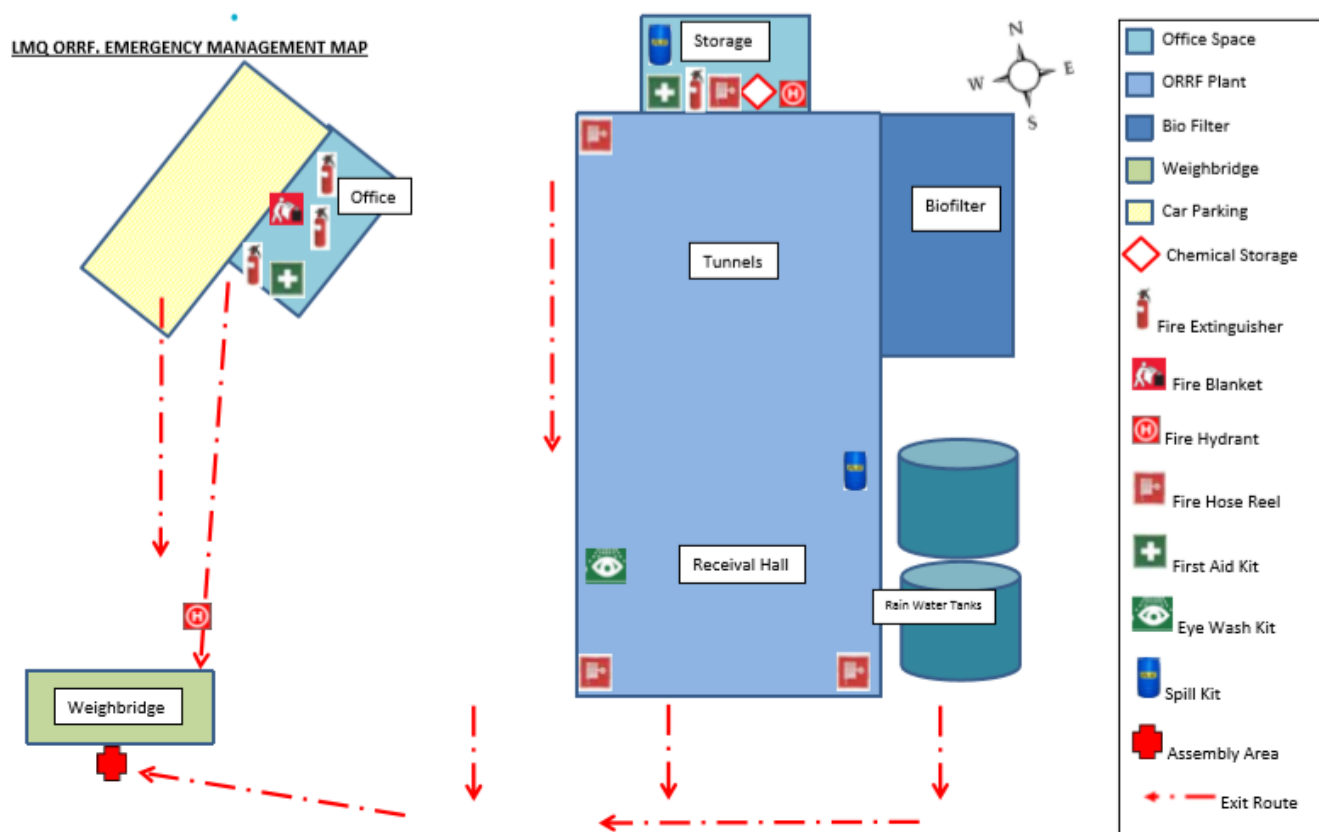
LMQ ORRF. EMERGENCY MANAGEMENT MAP

Office

Storage

N
W
E
S

Tunnels

Biofilter

Receival Hall

Rain Water Tanks

Weighbridge

| Office Space |
| ORRF Plant |
| Bio Filter |
| Weighbridge |
| Car Parking |
| Chemical Storage |
| Fire Extinguisher |
| Fire Blanket |
| Fire Hydrant |
| Fire Hose Reel |
| First Aid Kit |
| Eye Wash Kit |
| Spill Kit |
| Assembly Area |
| Exit Route |